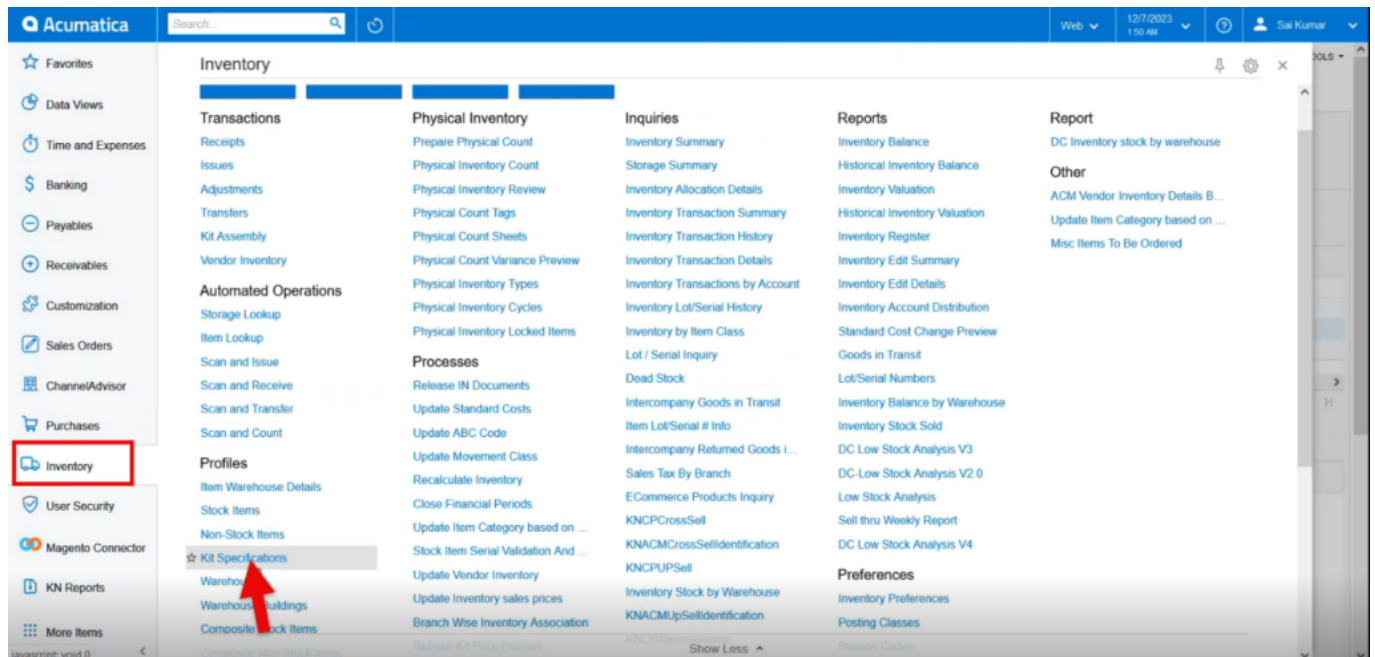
Acumatica

Search...

Web

12/7/2023
1:50 AM

Sai Kumar

Favorites

Data Views

Time and Expenses

Banking

Payables

Receivables

Customization

Sales Orders

ChannelAdvisor

Purchases

Inventory

User Security

Magento Connector

KN Reports

More Items

javascript:void 0

Inventory

Transactions
Receipts
Issues
Adjustments
Transfers
Kit Assembly
Vendor Inventory

Automated Operations
Storage Lookup
Item Lookup
Scan and Issue
Scan and Receive
Scan and Transfer
Scan and Count

Profiles
Item Warehouse Details
Stock Items
Non-Stock Items
Kit Specifications
Warehou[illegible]
Warehouse Buildings
Composite Stock Items
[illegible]

Physical Inventory
Prepare Physical Count
Physical Inventory Count
Physical Inventory Review
Physical Count Tags
Physical Count Sheets
Physical Count Variance Preview
Physical Inventory Types
Physical Inventory Cycles
Physical Inventory Locked Items

Processes
Release IN Documents
Update Standard Costs
Update ABC Code
Update Movement Class
Recalculate Inventory
Close Financial Periods
Update Item Category based on ...
Stock Item Serial Validation And ...
Update Vendor Inventory
Update Inventory sales prices
Branch Wise Inventory Association
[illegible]

Inquiries
Inventory Summary
Storage Summary
Inventory Allocation Details
Inventory Transaction Summary
Inventory Transaction History
Inventory Transaction Details
Inventory Transactions by Account
Inventory Lot/Serial History
Inventory by Item Class
Lot / Serial Inquiry
Dead Stock
Intercompany Goods in Transit
Item Lot/Serial # Info
Intercompany Returned Goods i...
Sales Tax By Branch
ECommerce Products Inquiry
KNCPCrossSell
KNACMCrossSellIdentification
KNCPUPSell
Inventory Stock by Warehouse
KNACMUpSellIdentification
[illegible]

Reports
Inventory Balance
Historical Inventory Balance
Inventory Valuation
Historical Inventory Valuation
Inventory Register
Inventory Edit Summary
Inventory Edit Details
Inventory Account Distribution
Standard Cost Change Preview
Goods in Transit
Lot/Serial Numbers
Inventory Balance by Warehouse
Inventory Stock Sold
DC Low Stock Analysis V3
DC-Low Stock Analysis V2.0
Low Stock Analysis
Sell thru Weekly Report
DC Low Stock Analysis V4

Preferences
Inventory Preferences
Posting Classes
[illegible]

Report
DC Inventory stock by warehouse

Other
ACM Vendor Inventory Details B...
Update Item Category based on ...
Misc Items To Be Ordered

Show Less